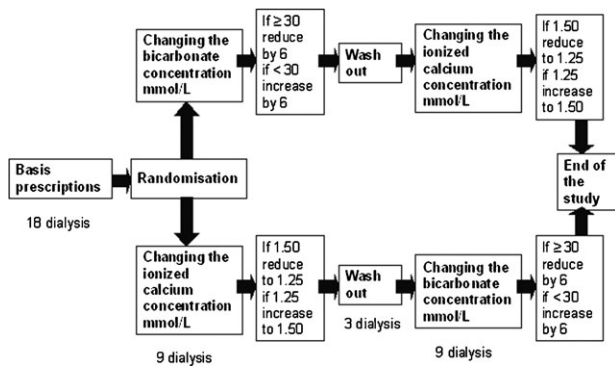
Basis prescriptions

18 dialysis

Randomisation

Changing the bicarbonate concentration mmol/L

If ≥ 30 reduce by 6 if < 30 increase by 6

Wash out

Changing the ionized calcium concentration mmol/L

If 1.50 reduce to 1.25 if 1.25 increase to 1.50

End of the study

Changing the ionized calcium concentration mmol/L

9 dialysis

If 1.50 reduce to 1.25 if 1.25 increase to 1.50

Wash out

3 dialysis

Changing the bicarbonate concentration mmol/L

9 dialysis

If ≥ 30 reduce by 6 if < 30 increase by 6